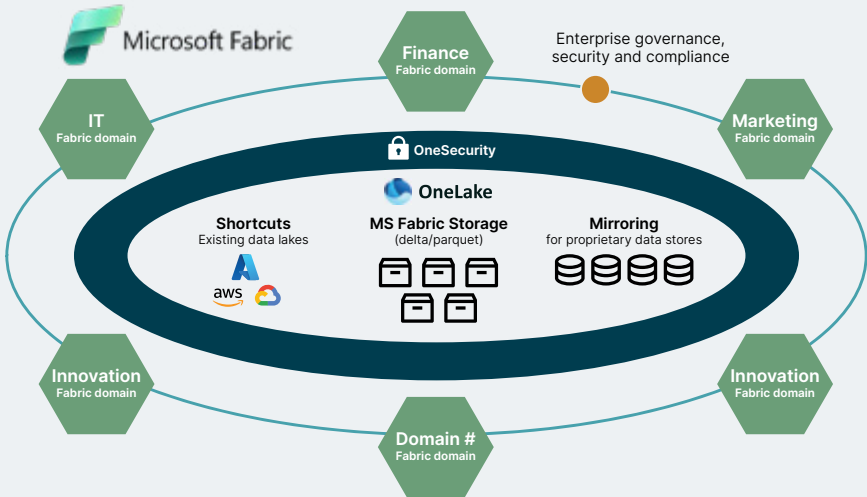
Microsoft Fabric

Finance
Fabric domain

Enterprise governance, security and compliance

IT
Fabric domain

Marketing
Fabric domain

OneSecurity

OneLake

Shortcuts
Existing data lakes

aws

MS Fabric Storage
(delta/parquet)

Mirroring
for proprietary data stores

Innovation
Fabric domain

Innovation
Fabric domain

Domain #
Fabric domain